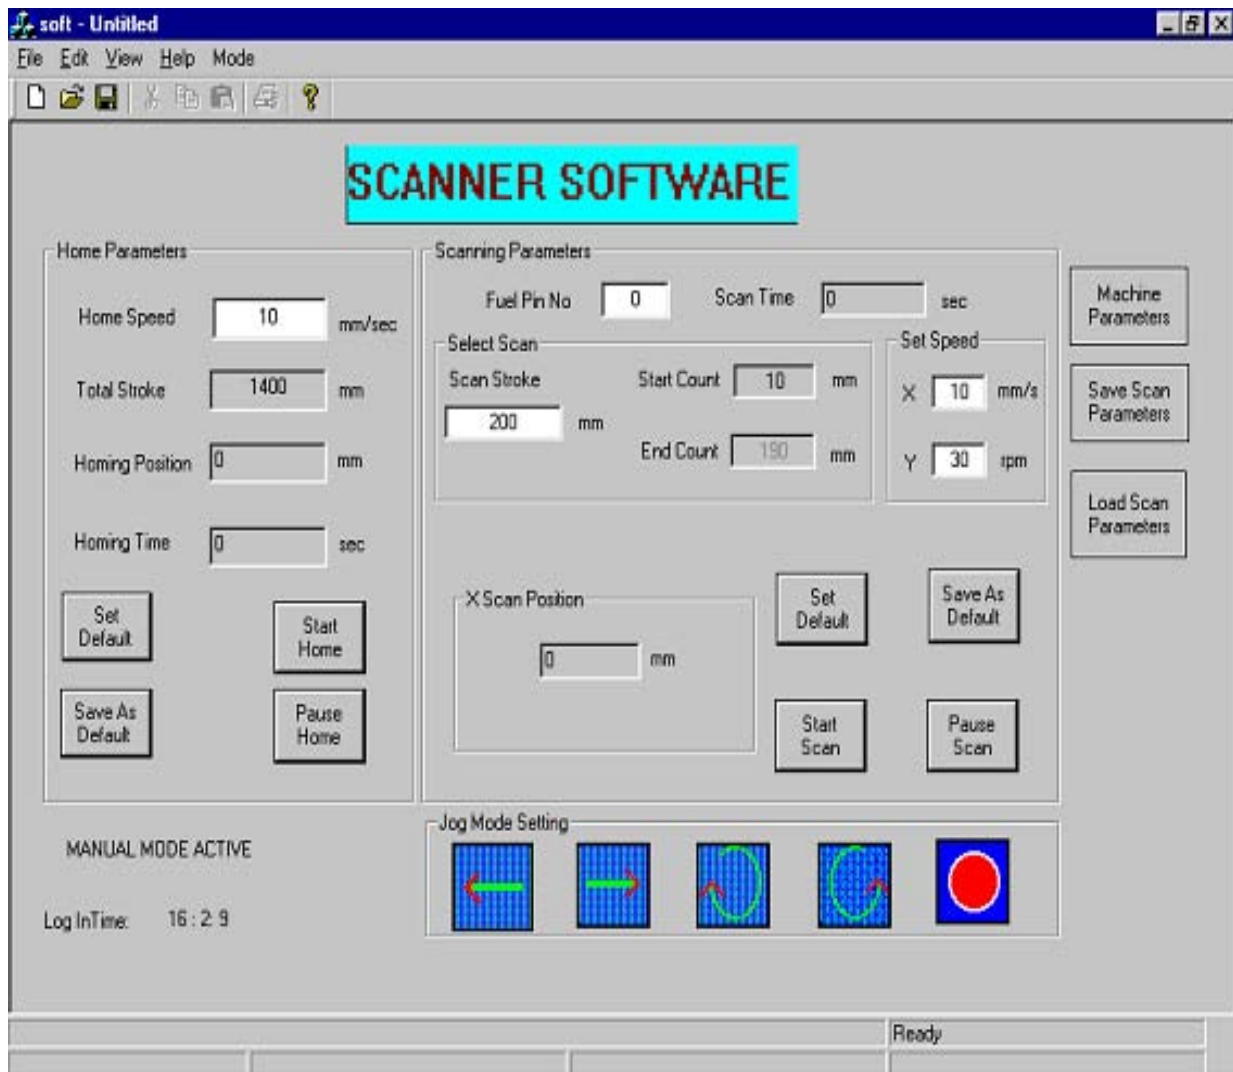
soft - Untitled

File Edit View Help Mode

SCANNER SOFTWARE

Home Parameters

Home Speed 10 mm/sec

Total Stroke 1400 mm

Homing Position 0 mm

Homing Time 0 sec

Set Default

Start Home

Save As Default

Pause Home

Scanning Parameters

Fuel Pin No 0

Scan Time 0 sec

Select Scan

Scan Stroke

200 mm

Start Count 10 mm

End Count 190 mm

Set Speed

X 10 mm/s

Y 30 rpm

X Scan Position

0 mm

Set Default

Save As Default

Start Scan

Pause Scan

Machine Parameters

Save Scan Parameters

Load Scan Parameters

MANUAL MODE ACTIVE

Log InTime: 16 : 2 9

Jog Mode Setting

Ready